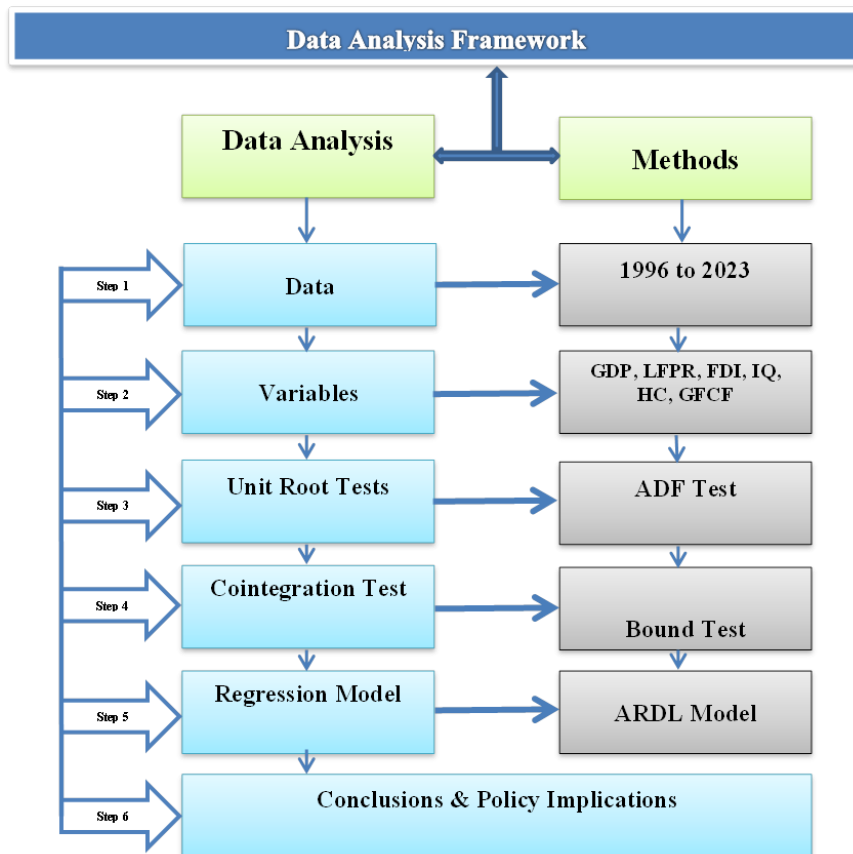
Data Analysis Framework

Data Analysis

Methods

Step 1

Data

1996 to 2023

Step 2

Variables

GDP, LFPR, FDI, IQ, HC, GFCF

Step 3

Unit Root Tests

ADF Test

Step 4

Cointegration Test

Bound Test

Step 5

Regression Model

ARDL Model

Step 6

Conclusions & Policy Implications